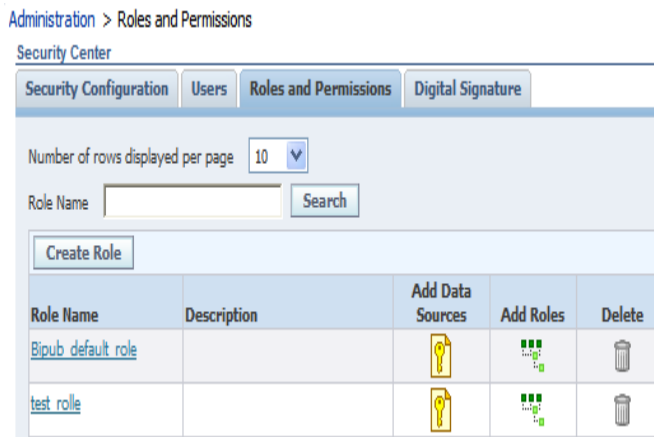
Administration > Roles and Permissions

Security Center

Security Configuration | Users | Roles and Permissions | Digital Signature

Number of rows displayed per page 10

Role Name Search

Create Role

| Role Name | Description | Add Data Sources | Add Roles | Delete |
|---|---|---|---|---|
| Bipub_default_role | | | | |
| test_rolle | | | | |